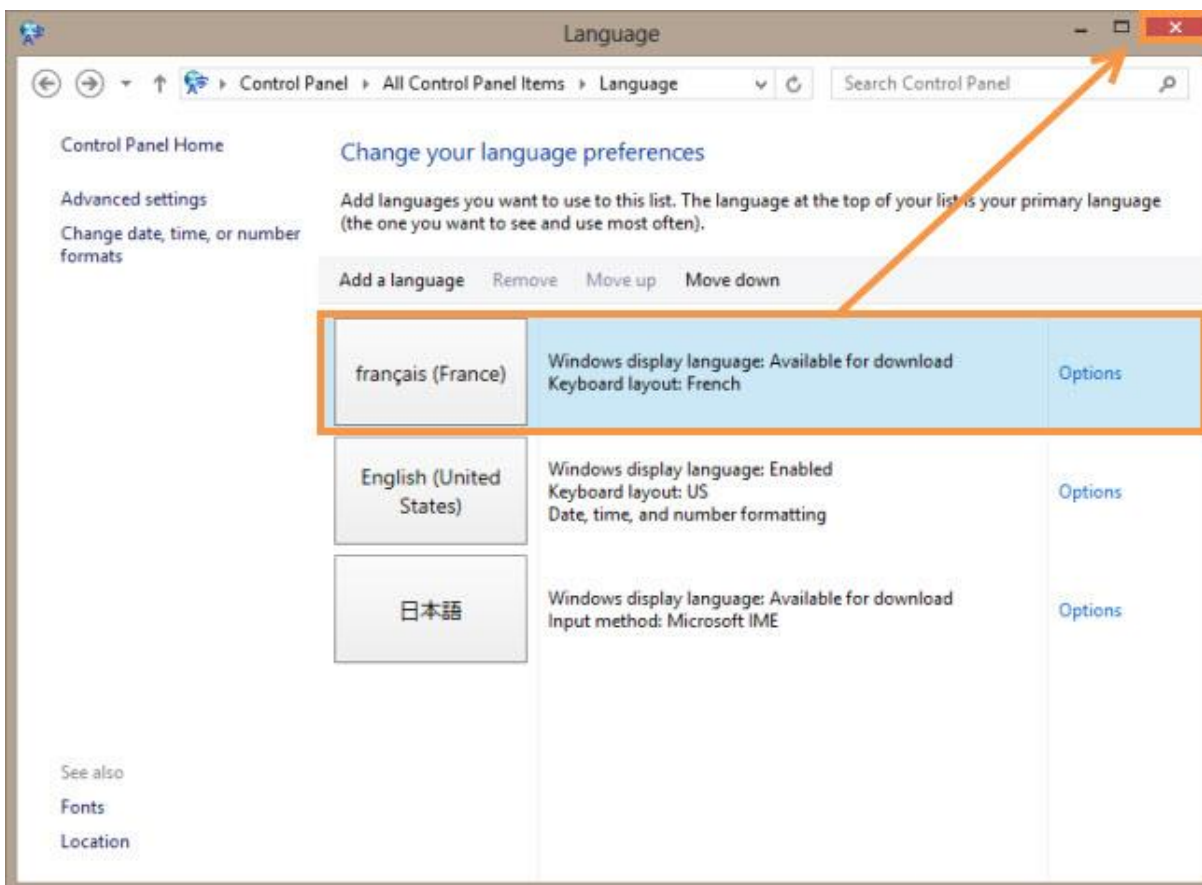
Language

Control Panel ▸ All Control Panel Items ▸ Language

Search Control Panel

Control Panel Home

Advanced settings

Change date, time, or number formats

Change your language preferences

Add languages you want to use to this list. The language at the top of your list is your primary language (the one you want to see and use most often).

Add a language Remove Move up Move down

français (France)

Windows display language: Available for download
Keyboard layout: French

Options

English (United States)

Windows display language: Enabled
Keyboard layout: US
Date, time, and number formatting

Options

日本語

Windows display language: Available for download
Input method: Microsoft IME

Options

See also

Fonts

Location